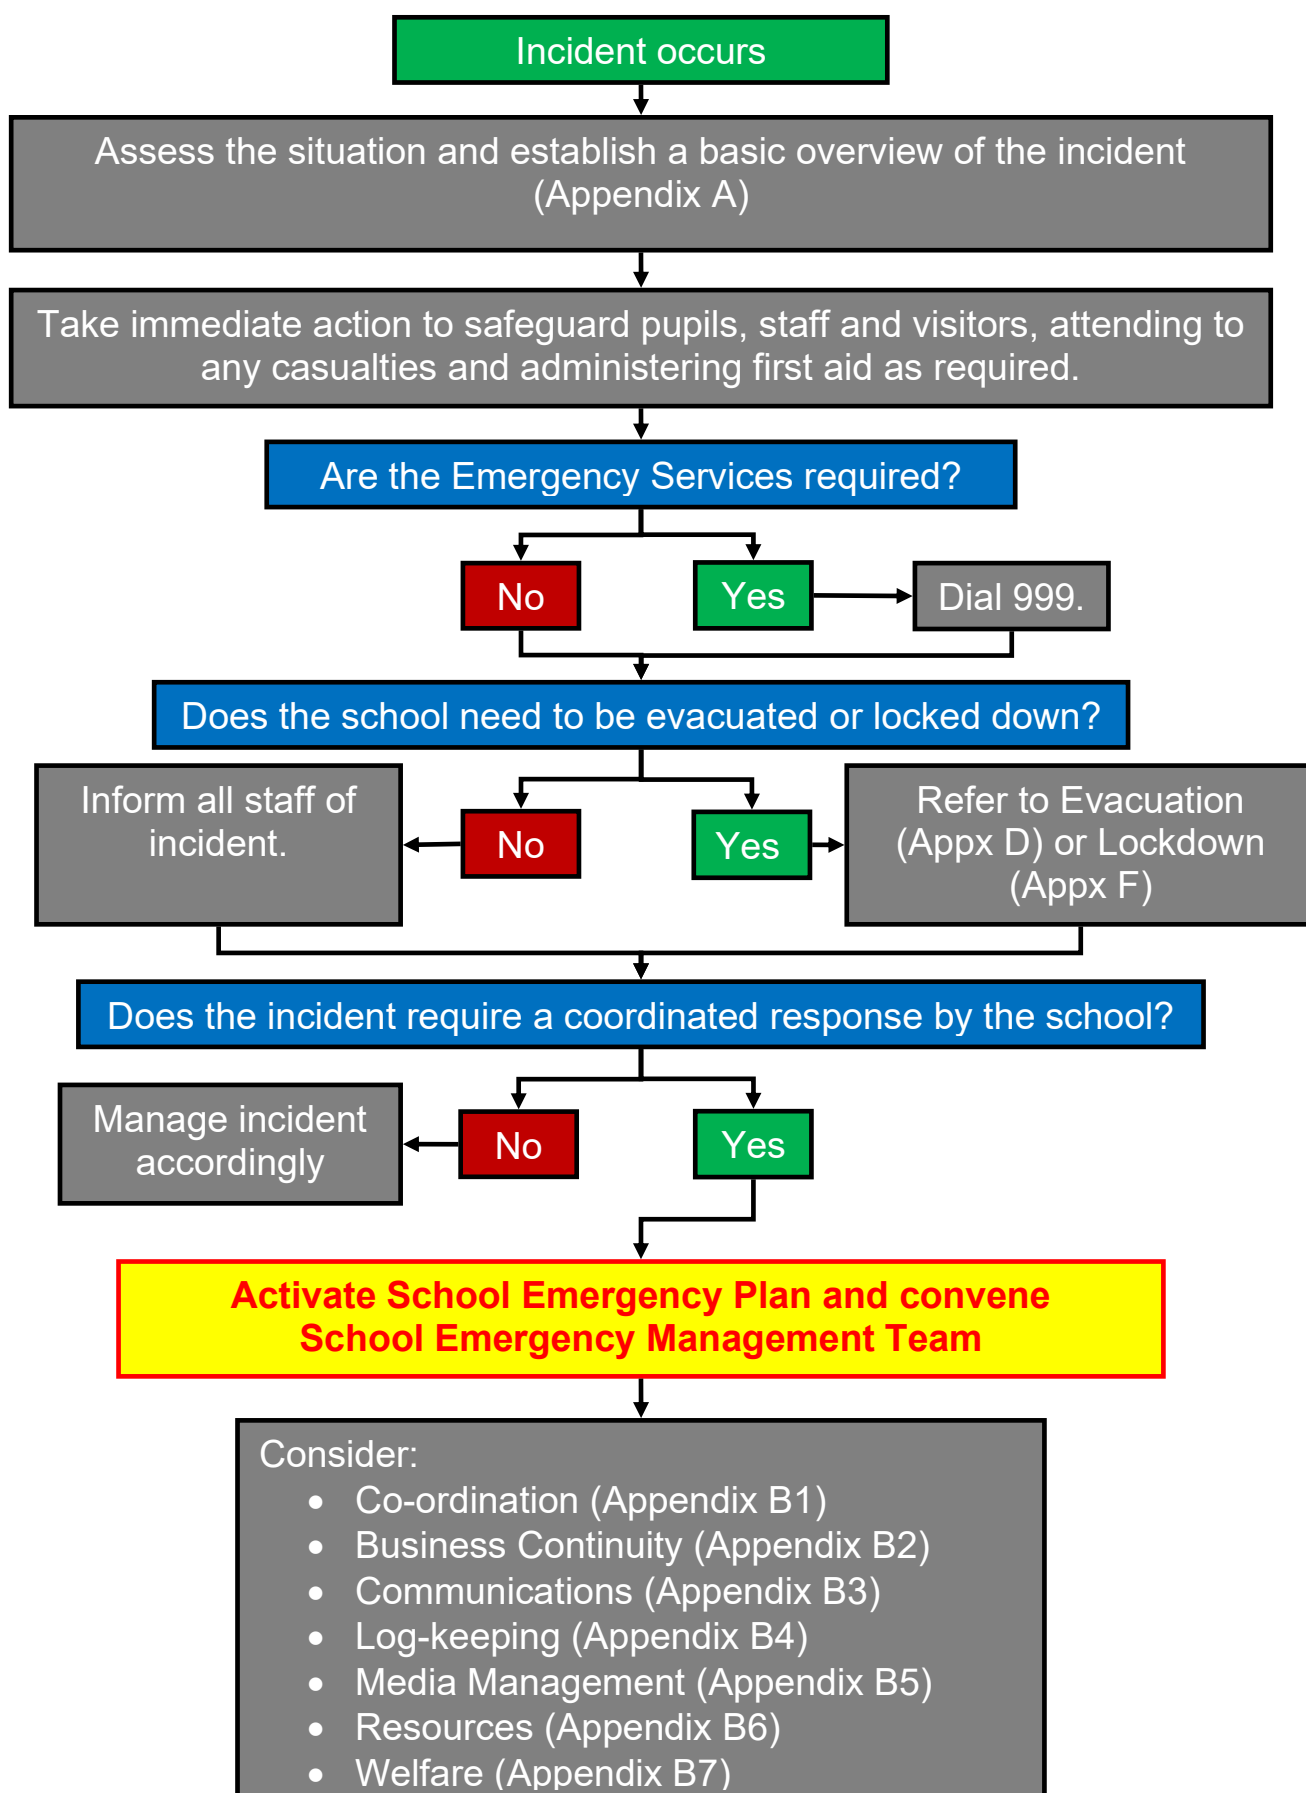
Incident occurs

Assess the situation and establish a basic overview of the incident (Appendix A)

Take immediate action to safeguard pupils, staff and visitors, attending to any casualties and administering first aid as required.

Are the Emergency Services required?

No

Yes

Dial 999.

Does the school need to be evacuated or locked down?

Inform all staff of incident.

No

Yes

Refer to Evacuation (Appx D) or Lockdown (Appx F)

Does the incident require a coordinated response by the school?

Manage incident accordingly

No

Yes

Activate School Emergency Plan and convene School Emergency Management Team

Consider:
• Co-ordination (Appendix B1)
• Business Continuity (Appendix B2)
• Communications (Appendix B3)
• Log-keeping (Appendix B4)
• Media Management (Appendix B5)
• Resources (Appendix B6)
• Welfare (Appendix B7)